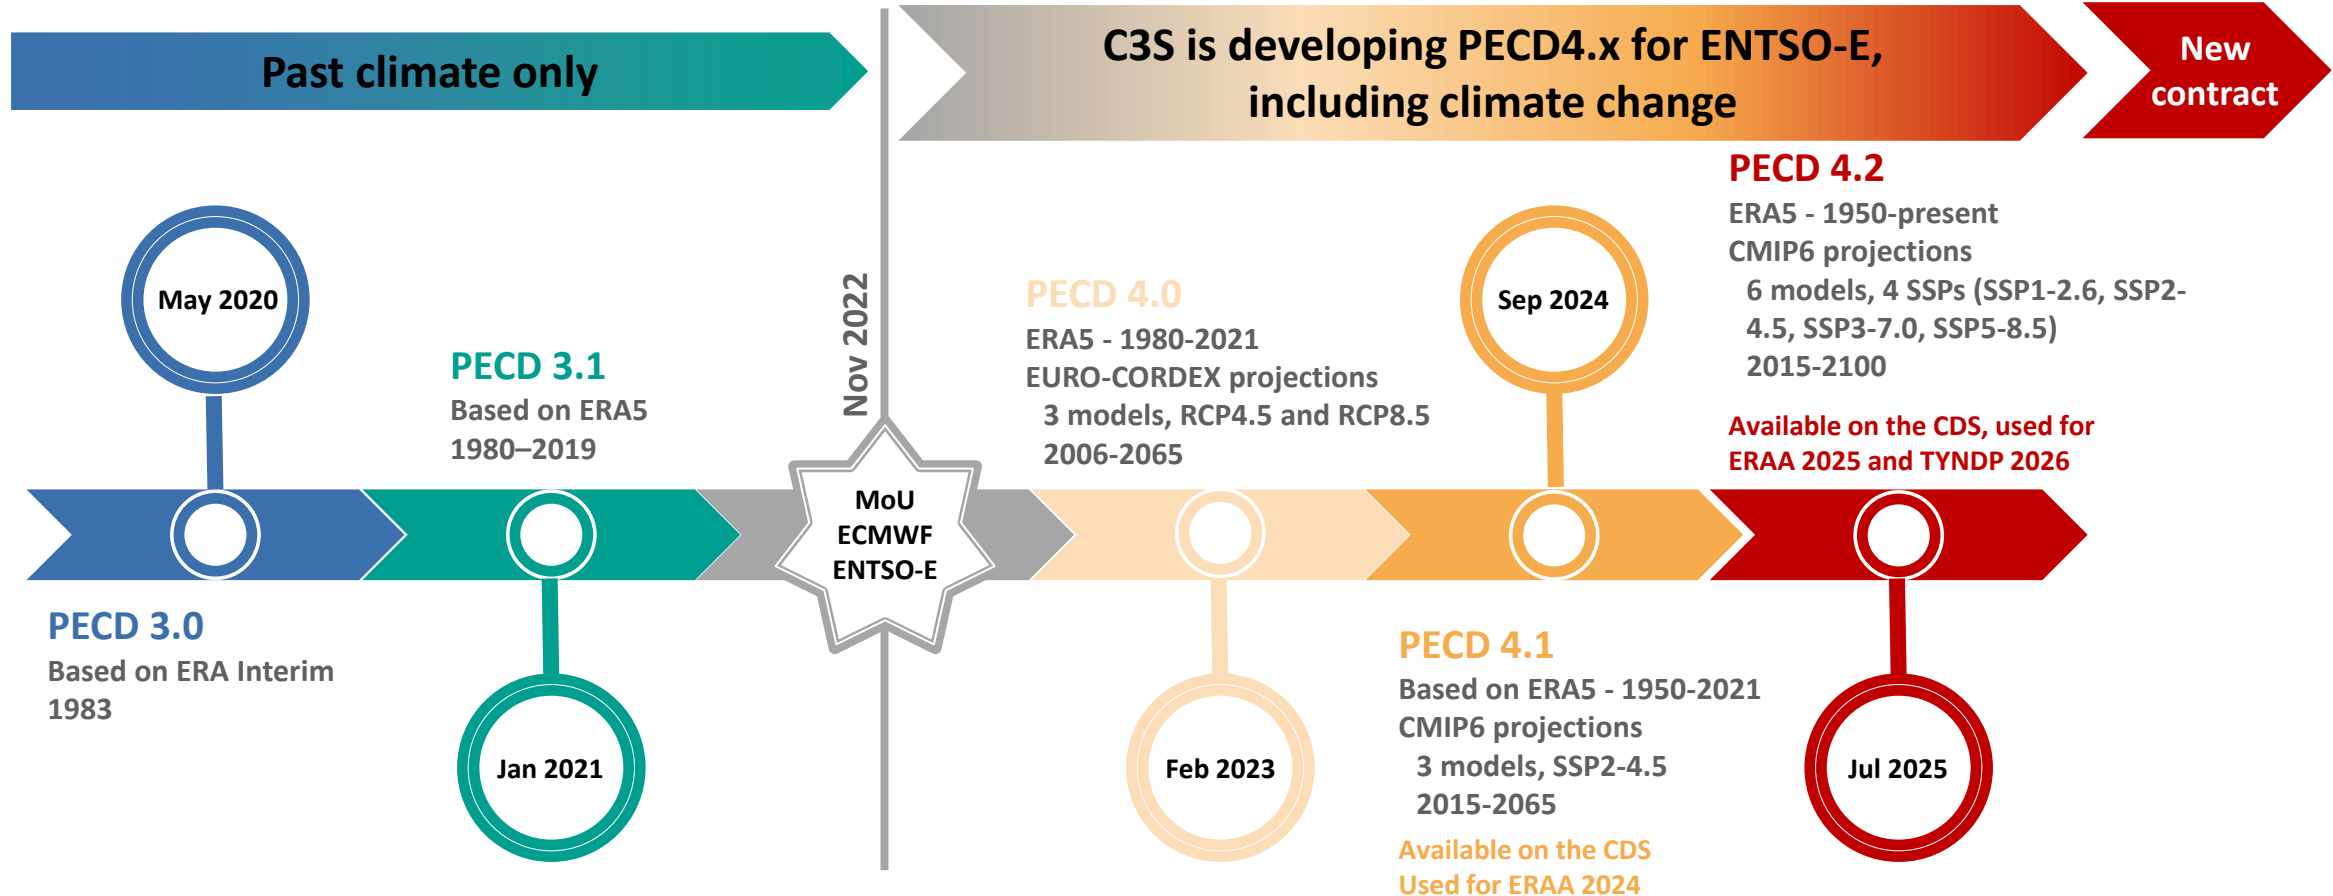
Past climate only

C3S is developing PECD4.x for ENTSO-E, including climate change

New contract

May 2020

PECD 3.1
Based on ERA5
1980–2019

Nov 2022

MoU
ECMWF
ENTSO-E

PECD 4.0
ERA5 - 1980-2021
EURO-CORDEX projections
3 models, RCP4.5 and RCP8.5
2006-2065

Sep 2024

PECD 4.2
ERA5 - 1950-present
CMIP6 projections
6 models, 4 SSPs (SSP1-2.6, SSP2-4.5, SSP3-7.0, SSP5-8.5)
2015-2100

Available on the CDS, used for ERAA 2025 and TYNDP 2026

PECD 3.0
Based on ERA Interim
1983

Jan 2021

Feb 2023

PECD 4.1
Based on ERA5 - 1950-2021
CMIP6 projections
3 models, SSP2-4.5
2015-2065

Available on the CDS
Used for ERAA 2024

Jul 2025